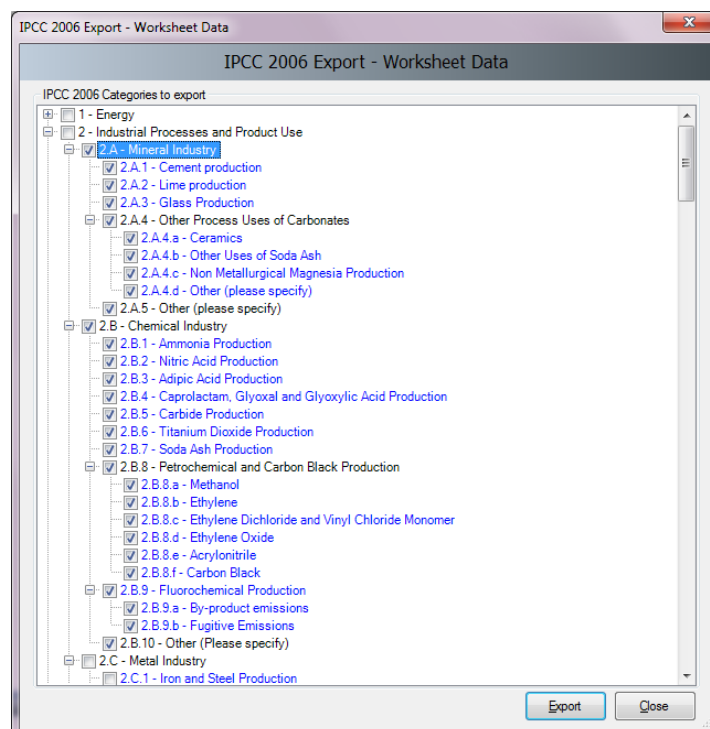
IPCC 2006 Export - Worksheet Data

IPCC 2006 Export - Worksheet Data

IPCC 2006 Categories to export

1 - Energy
2 - Industrial Processes and Product Use
2.A - Mineral Industry
2.A.1 - Cement production
2.A.2 - Lime production
2.A.3 - Glass Production
2.A.4 - Other Process Uses of Carbonates
2.A.4.a - Ceramics
2.A.4.b - Other Uses of Soda Ash
2.A.4.c - Non Metallurgical Magnesia Production
2.A.4.d - Other (please specify)
2.A.5 - Other (please specify)
2.B - Chemical Industry
2.B.1 - Ammonia Production
2.B.2 - Nitric Acid Production
2.B.3 - Adipic Acid Production
2.B.4 - Caprolactam, Glyoxal and Glyoxylic Acid Production
2.B.5 - Carbide Production
2.B.6 - Titanium Dioxide Production
2.B.7 - Soda Ash Production
2.B.8 - Petrochemical and Carbon Black Production
2.B.8.a - Methanol
2.B.8.b - Ethylene
2.B.8.c - Ethylene Dichloride and Vinyl Chloride Monomer
2.B.8.d - Ethylene Oxide
2.B.8.e - Acrylonitrile
2.B.8.f - Carbon Black
2.B.9 - Fluorochemical Production
2.B.9.a - By-product emissions
2.B.9.b - Fugitive Emissions
2.B.10 - Other (Please specify)
2.C - Metal Industry
2.C.1 - Iron and Steel Production

Export
Close